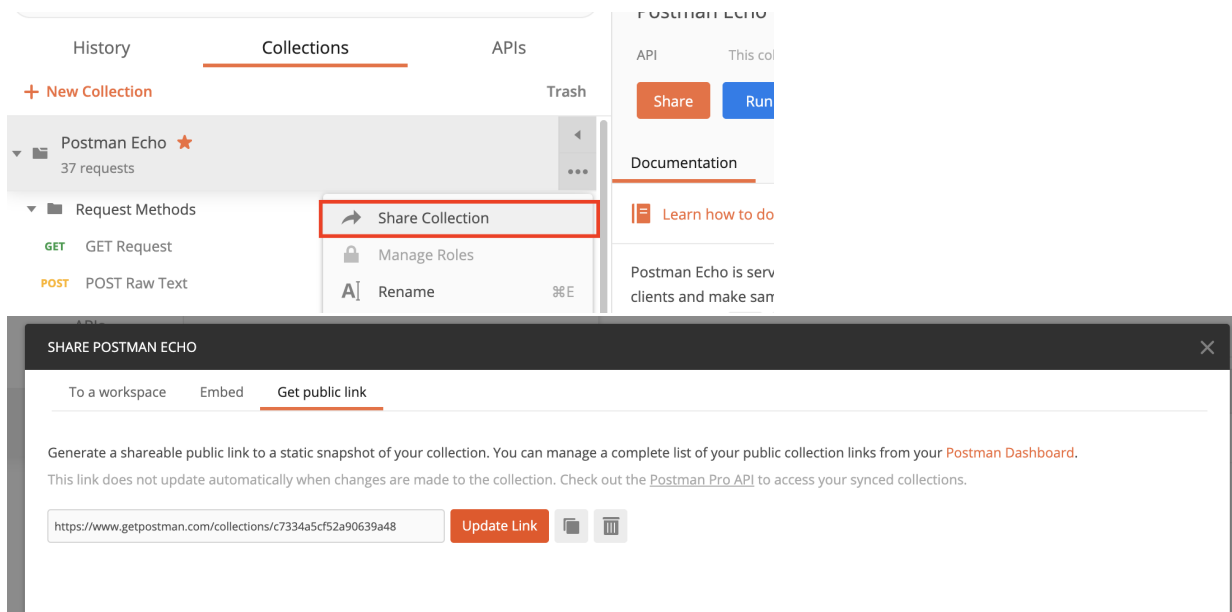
History Collections APIs

+ New Collection Trash

Postman Echo ★
37 requests

Request Methods
GET GET Request
POST POST Raw Text

Share Collection
Manage Roles
Rename ⌘E

Postman Echo
API This col
Share Run
Documentation
Learn how to do
Postman Echo is serv
clients and make sam

SHARE POSTMAN ECHO

To a workspace Embed Get public link

Generate a shareable public link to a static snapshot of your collection. You can manage a complete list of your public collection links from your Postman Dashboard.

This link does not update automatically when changes are made to the collection. Check out the Postman Pro API to access your synced collections.

https://www.getpostman.com/collections/c7334a5cf52a90639a48 Update Link